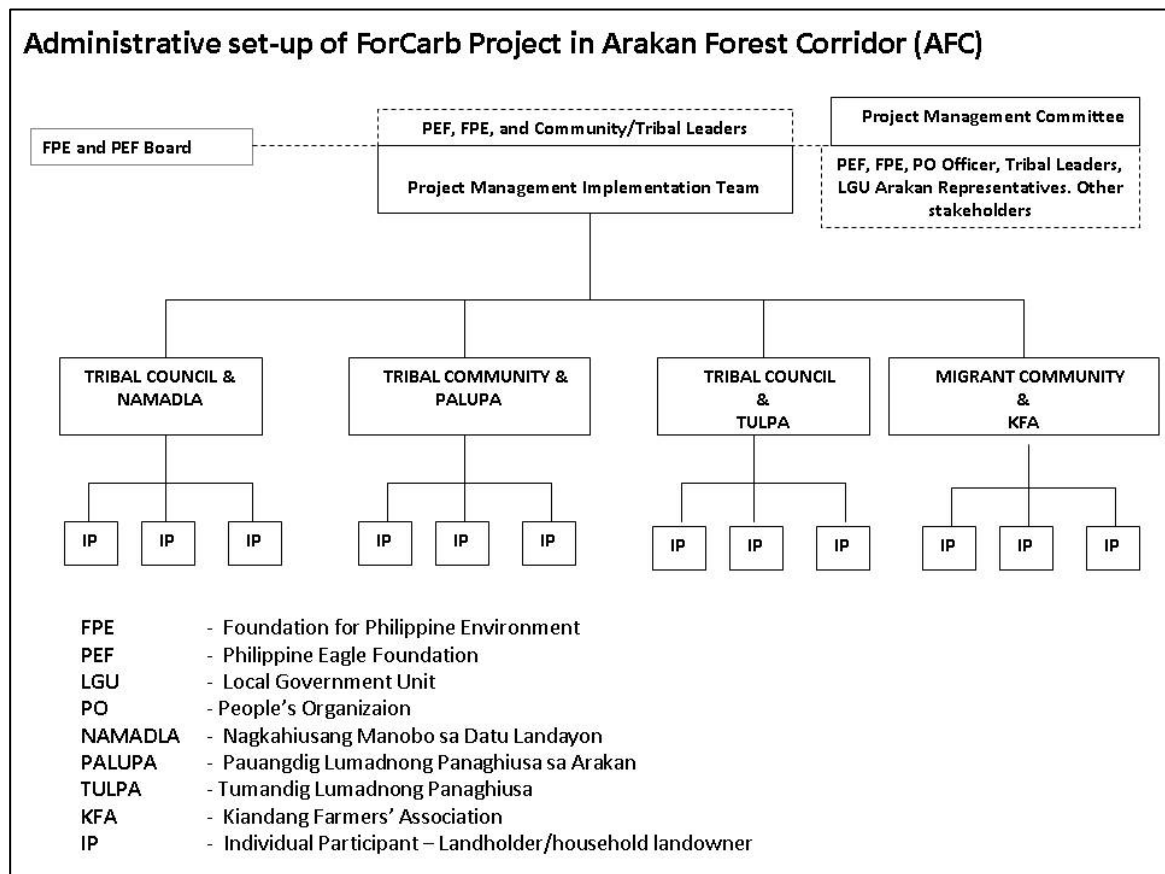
Administrative set-up of ForCarb Project in Arakan Forest Corridor (AFC)

FPE and PEF Board

PEF, FPE, and Community/Tribal Leaders

Project Management Implementation Team

Project Management Committee

PEF, FPE, PO Officer, Tribal Leaders, LGU Arakan Representatives. Other stakeholders

TRIBAL COUNCIL & NAMADLA

TRIBAL COMMUNITY & PALUPA

TRIBAL COUNCIL & TULPA

MIGRANT COMMUNITY & KFA

IP IP IP

IP IP IP

IP IP IP

IP IP IP

FPE - Foundation for Philippine Environment
PEF - Philippine Eagle Foundation
LGU - Local Government Unit
PO - People's Organizaion
NAMADLA - Nagkahiusang Manobo sa Datu Landayon
PALUPA - Pauangdig Lumadnong Panaghiusa sa Arakan
TULPA - Tumandig Lumadnong Panaghiusa
KFA - Kiandang Farmers' Association
IP - Individual Participant – Landholder/household landowner